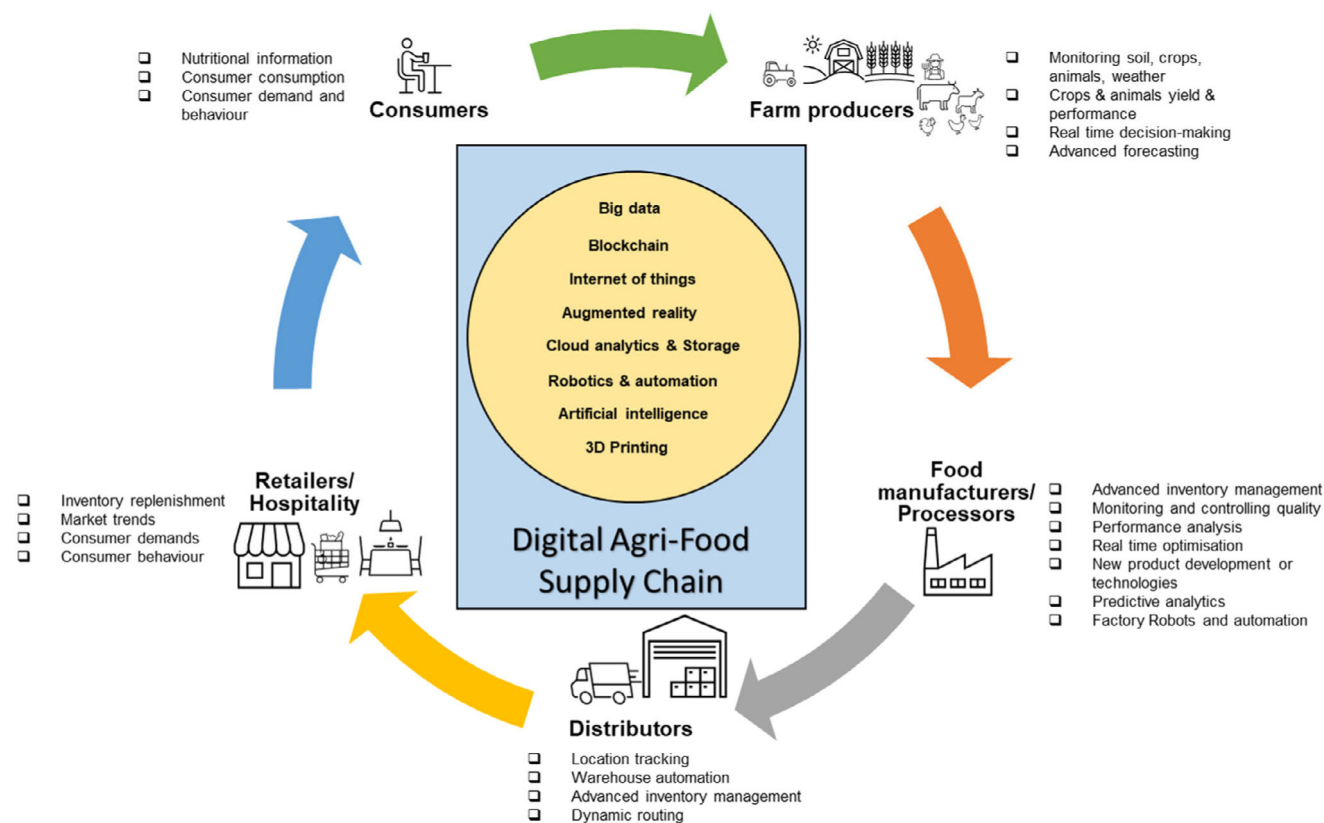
❑ Nutritional information
❑ Consumer consumption
❑ Consumer demand and behaviour

Consumers

Farm producers

❑ Monitoring soil, crops, animals, weather
❑ Crops & animals yield & performance
❑ Real time decision-making
❑ Advanced forecasting

Big data
Blockchain
Internet of things
Augmented reality
Cloud analytics & Storage
Robotics & automation
Artificial intelligence
3D Printing

Digital Agri-Food Supply Chain

Retailers/ Hospitality

❑ Inventory replenishment
❑ Market trends
❑ Consumer demands
❑ Consumer behaviour

Food manufacturers/ Processors

❑ Advanced inventory management
❑ Monitoring and controlling quality
❑ Performance analysis
❑ Real time optimisation
❑ New product development or technologies
❑ Predictive analytics
❑ Factory Robots and automation

Distributors

❑ Location tracking
❑ Warehouse automation
❑ Advanced inventory management
❑ Dynamic routing